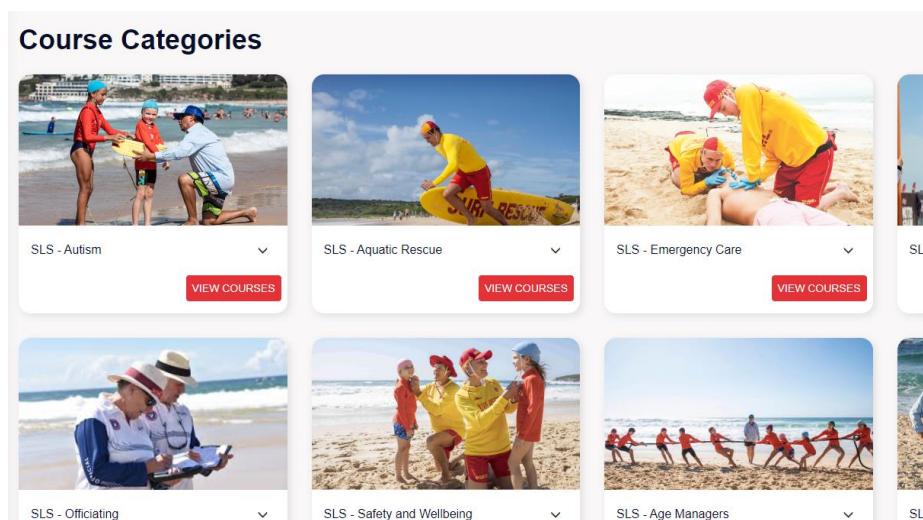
Course Categories

SLS - Autism

VIEW COURSES

SURF RESCUE

SLS - Aquatic Rescue

VIEW COURSES

SLS - Emergency Care

VIEW COURSES

SL

SLS - Officiating

SLS - Safety and Wellbeing

SLS - Age Managers

SL